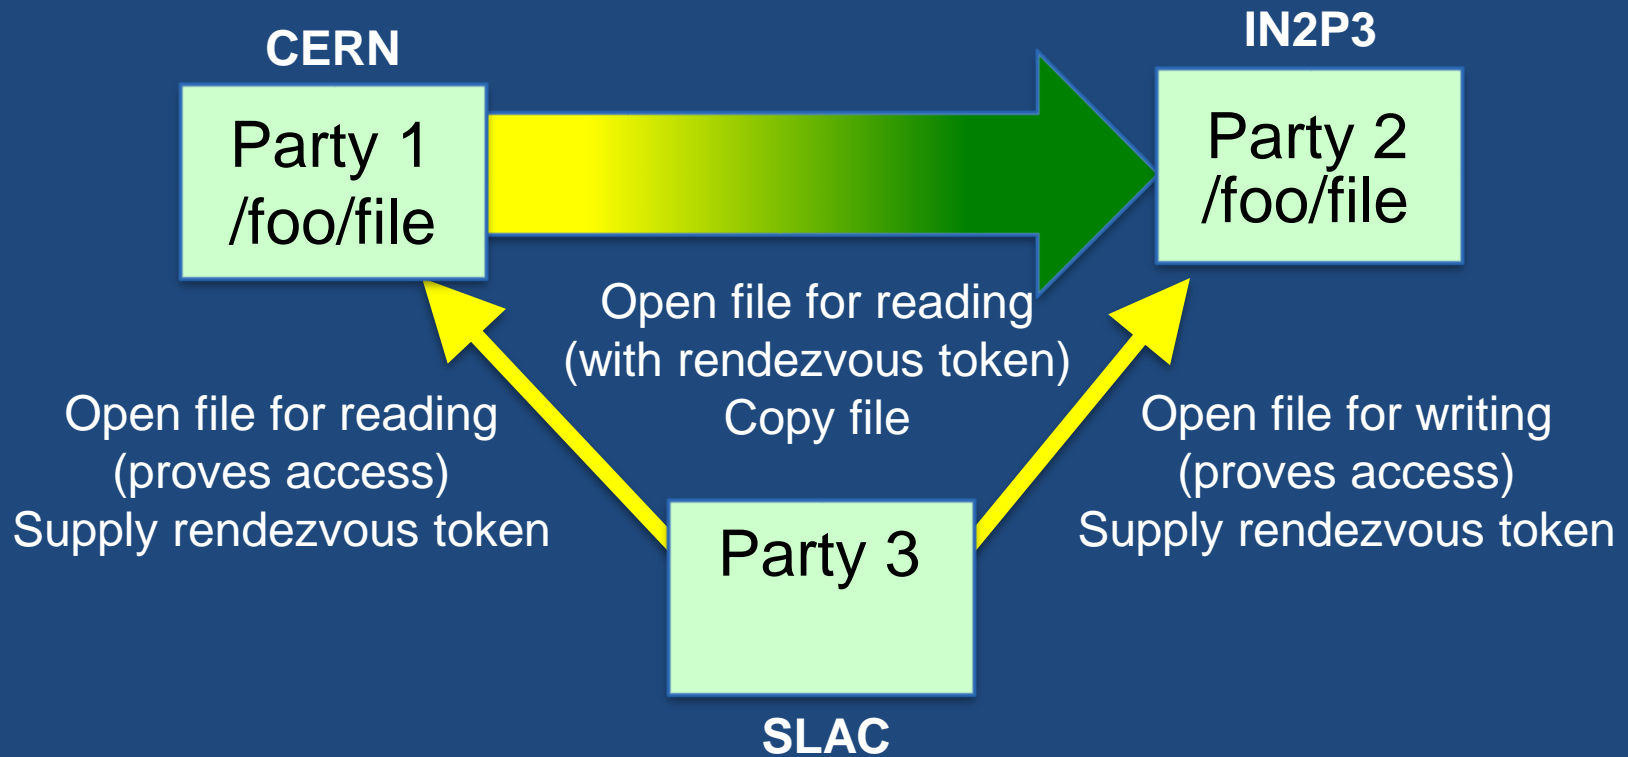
CERN

Party 1
/foo/file

IN2P3

Party 2
/foo/file

Open file for reading
(with rendezvous token)
Copy file

Open file for reading
(proves access)
Supply rendezvous token

Open file for writing
(proves access)
Supply rendezvous token

Party 3

SLAC